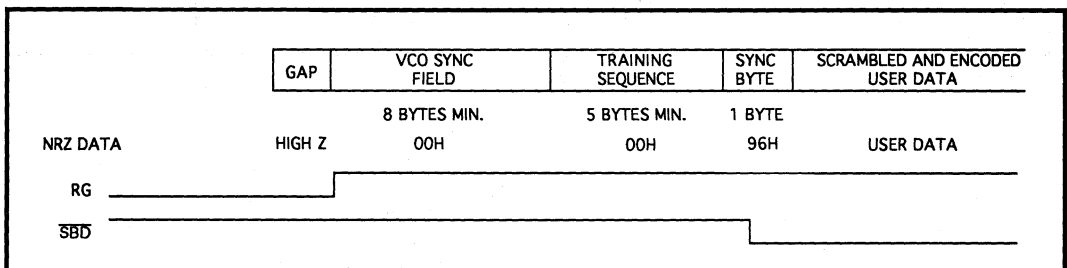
| GAP | VCO SYNC FIELD | TRAINING SEQUENCE | SYNC BYTE | SCRAMBLED AND ENCODED USER DATA |
|---|---|---|---|---|
| | 8 BYTES MIN. | 5 BYTES MIN. | 1 BYTE | |

NRZ DATA HIGH Z 00H 00H 96H USER DATA

RG

$\overline{SBD}$